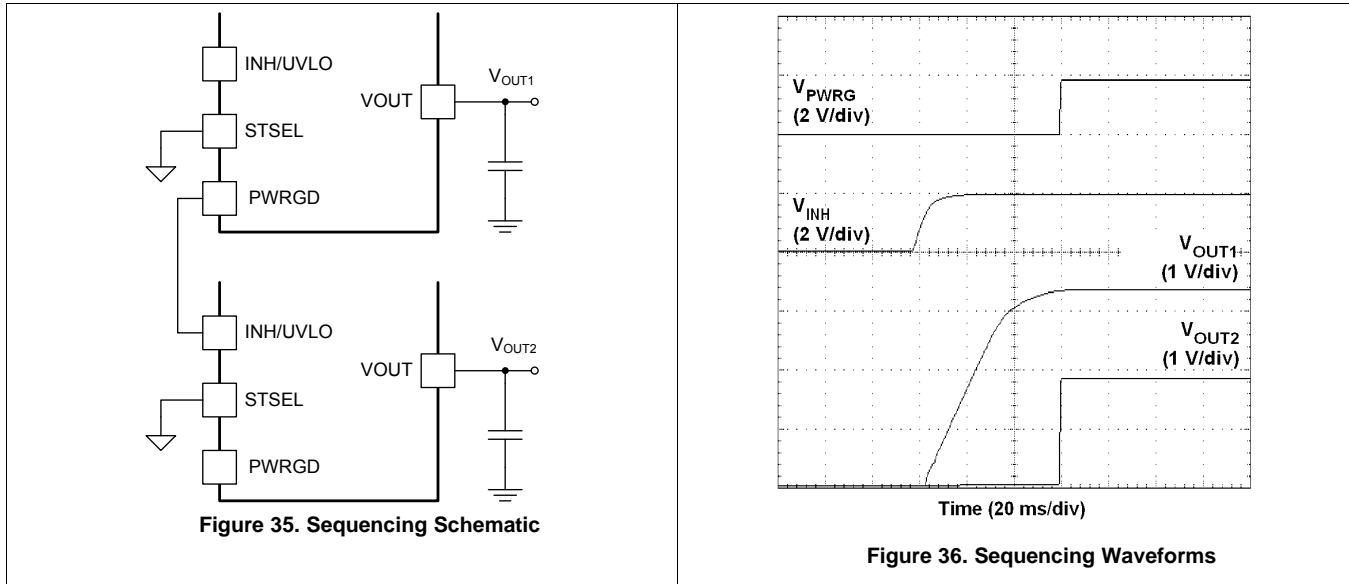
INH/UVLO

VOUT

$V_{OUT1}$

STSEL

PWRGD

INH/UVLO

VOUT

$V_{OUT2}$

STSEL

PWRGD

Figure 35. Sequencing Schematic

$V_{PWRG}$
(2 V/div)

$V_{INH}$
(2 V/div)

$V_{OUT1}$
(1 V/div)

$V_{OUT2}$
(1 V/div)

Time (20 ms/div)

Figure 36. Sequencing Waveforms